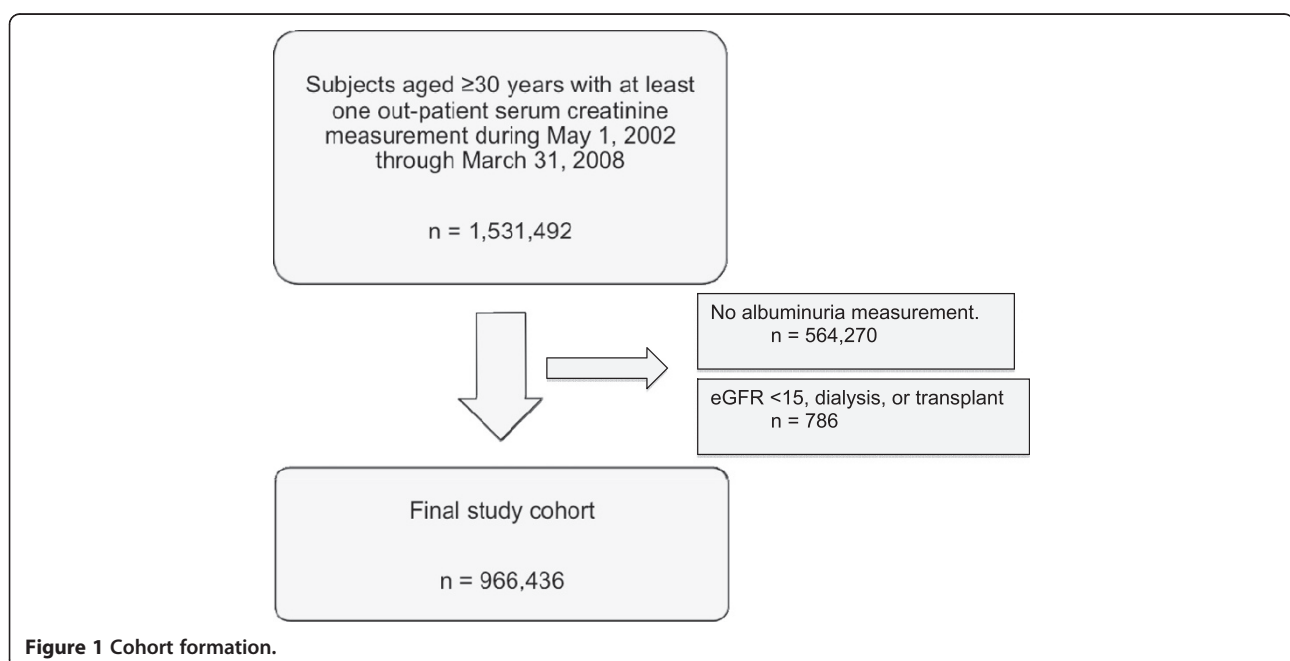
Subjects aged ≥30 years with at least one out-patient serum creatinine measurement during May 1, 2002 through March 31, 2008

n = 1,531,492

No albuminuria measurement.
n = 564,270

eGFR <15, dialysis, or transplant
n = 786

Final study cohort

n = 966,436

**Figure 1 Cohort formation.**